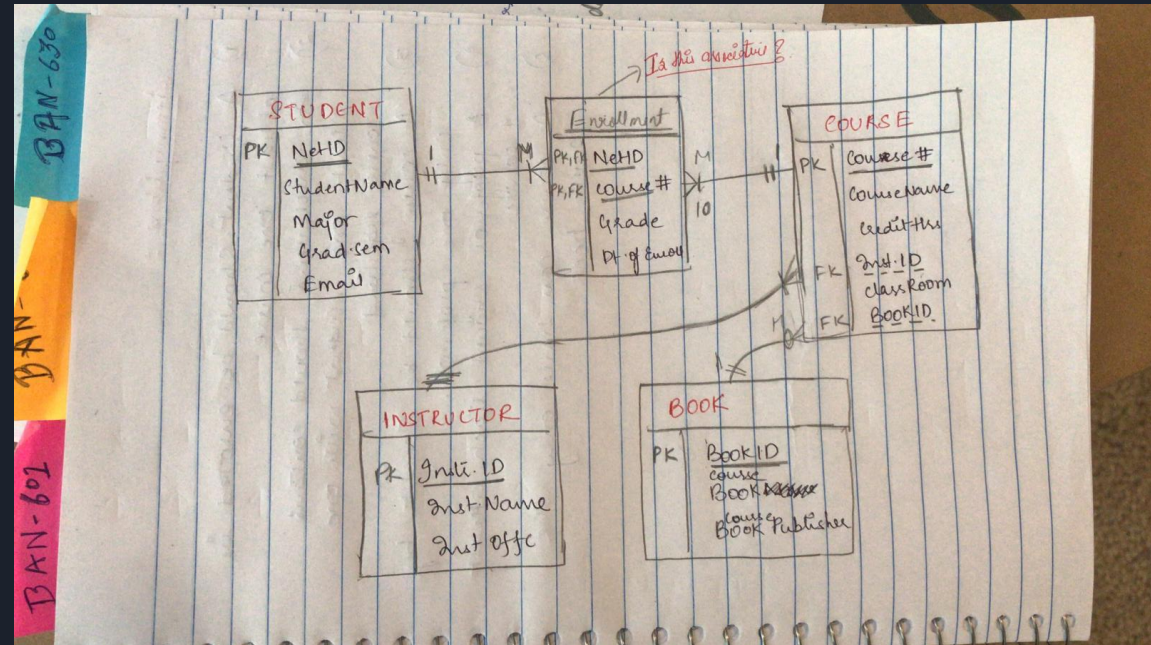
BAN-630

BAN-

BAN-602

Is this associative?

STUDENT
PK NetID
StudentName
Major
Grad sem
Email

1

M

Enrollment
PK,FK NetID
PK,FK course #
Grade
Dt of Enroll

M

10

COURSE
PK Course #
CourseName
Credit Hrs
FK Inst. ID
ClassRoom
FK BookID

M

INSTRUCTOR
PK Insti. ID
Inst Name
Inst Offc

BOOK
PK BookID
course
Book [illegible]
course
Book Publisher